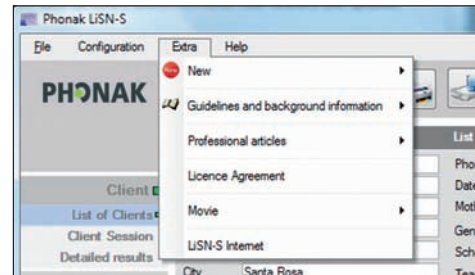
Phonak LiSN-S

File Configuration Extra Help

PHONAK

New

Guidelines and background information

Professional articles

Licence Agreement

Movie

LiSN-S Internet

Client

List of Clients

Client Session

Detailed results

City Santa Rosa

List

Pho

Date

Mot

Gen

Sch

To